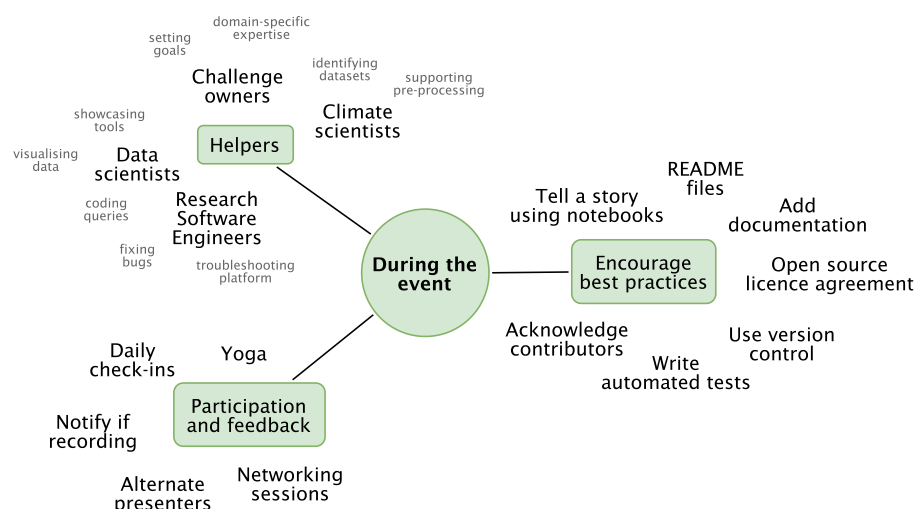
domain-specific expertise

setting goals

Challenge owners

identifying datasets

supporting pre-processing

Climate scientists

showcasing tools

Helpers

visualising data

Data scientists

Research Software Engineers

coding queries

fixing bugs

troubleshooting platform

During the event

README files

Tell a story using notebooks

Add documentation

Encourage best practices

Open source licence agreement

Acknowledge contributors

Use version control

Write automated tests

Daily check-ins

Yoga

Participation and feedback

Notify if recording

Networking sessions

Alternate presenters